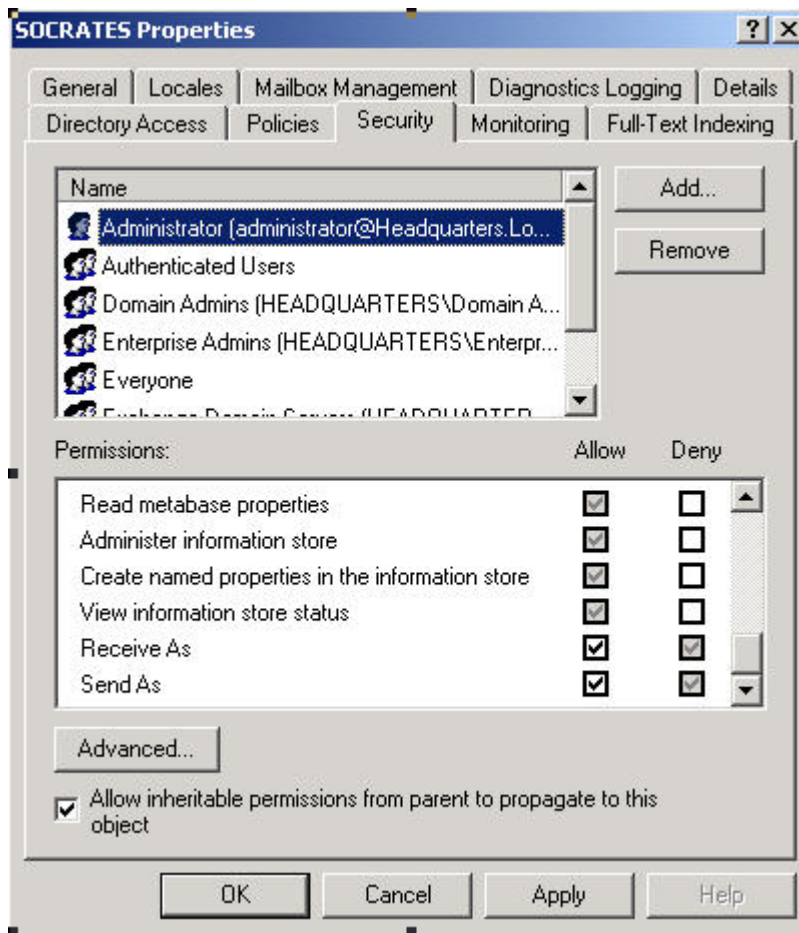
SOCRATES Properties

?

X

General | Locales | Mailbox Management | Diagnostics Logging | Details

Directory Access | Policies | Security | Monitoring | Full-Text Indexing

Name

Administrator (administrator@Headquarters.Lo...

Authenticated Users

Domain Admins (HEADQUARTERS\Domain A...

Enterprise Admins (HEADQUARTERS\Enterpr...

Everyone

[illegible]

Add...

Remove

Permissions:

| | Allow | Deny |
|---|---|---|
| Read metabase properties | ☑ | ☐ |
| Administer information store | ☑ | ☐ |
| Create named properties in the information store | ☑ | ☐ |
| View information store status | ☑ | ☐ |
| Receive As | ☑ | ☑ |
| Send As | ☑ | ☑ |

Advanced...

Allow inheritable permissions from parent to propagate to this object

OK

Cancel

Apply

Help